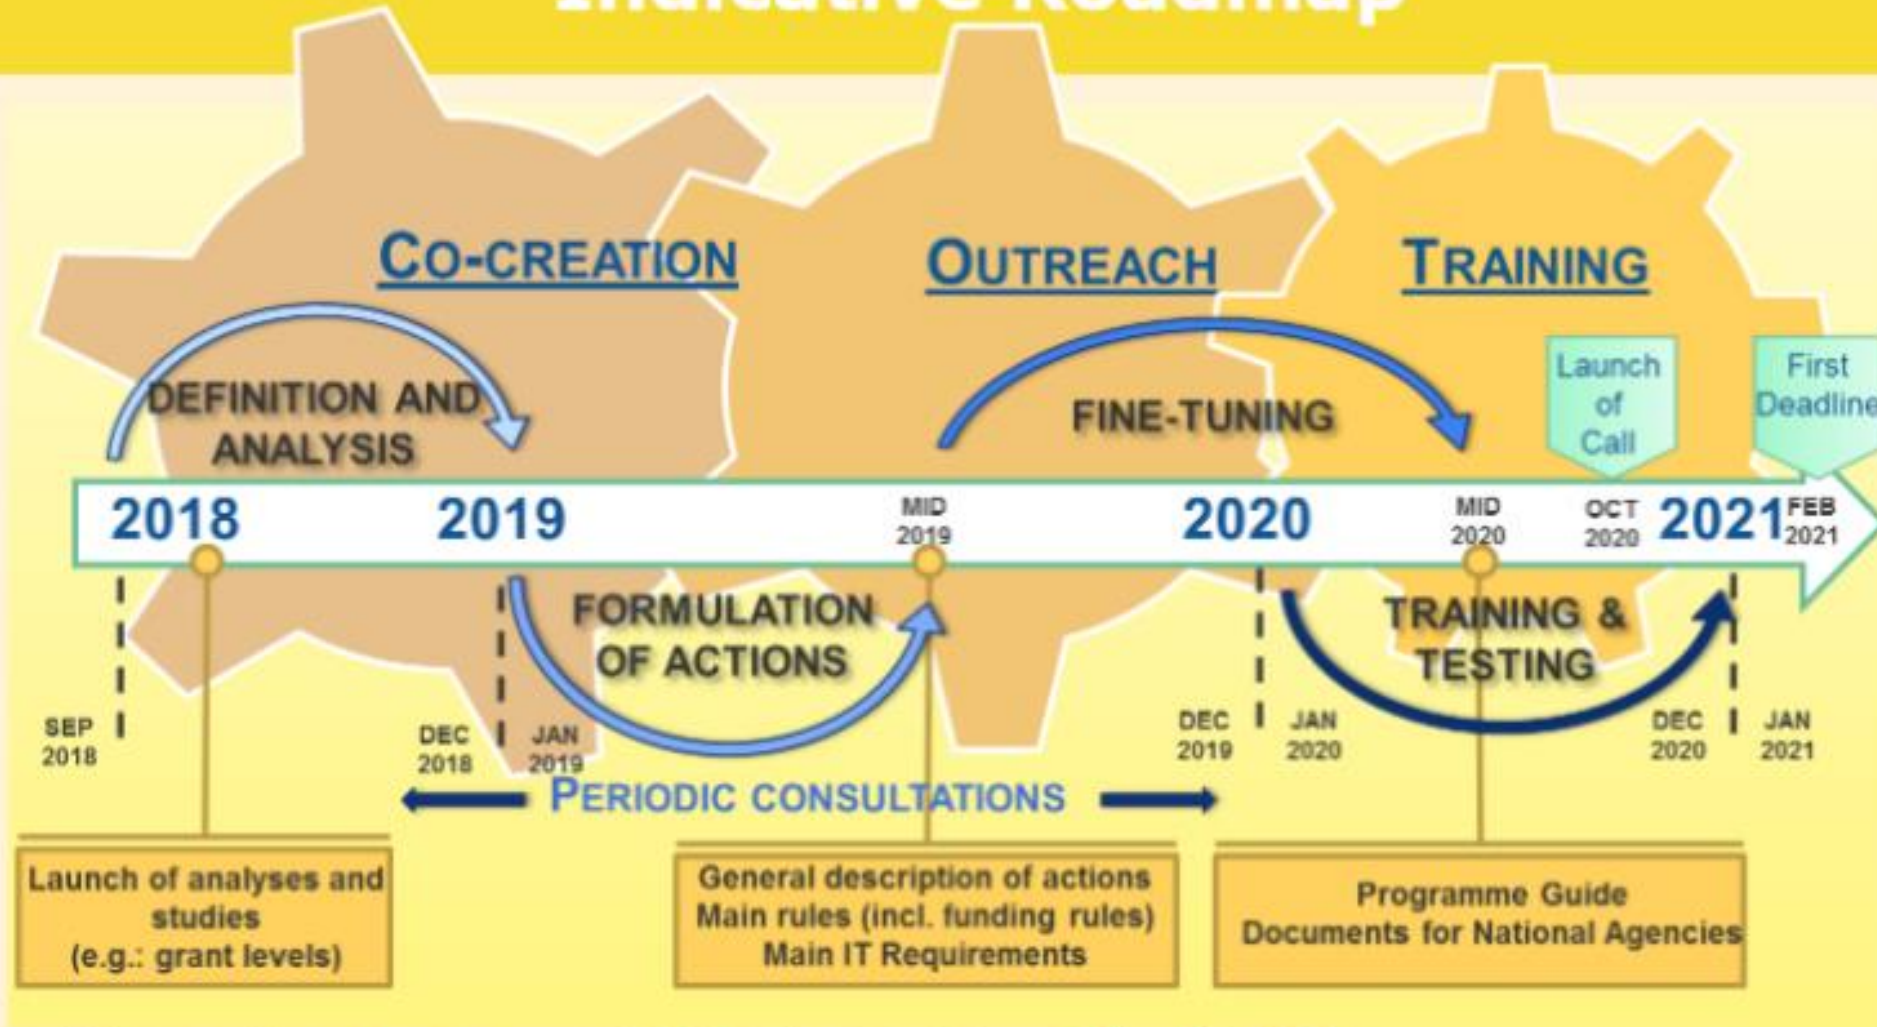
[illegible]

CO-CREATION

OUTREACH

TRAINING

DEFINITION AND ANALYSIS

FINE-TUNING

Launch of Call

First Deadline

2018

2019

MID 2019

2020

MID 2020

OCT 2020

2021

FEB 2021

FORMULATION OF ACTIONS

TRAINING & TESTING

SEP 2018

DEC 2018

JAN 2019

DEC 2019

JAN 2020

DEC 2020

JAN 2021

PERIODIC CONSULTATIONS

Launch of analyses and studies (e.g.: grant levels)

General description of actions
Main rules (incl. funding rules)
Main IT Requirements

Programme Guide
Documents for National Agencies